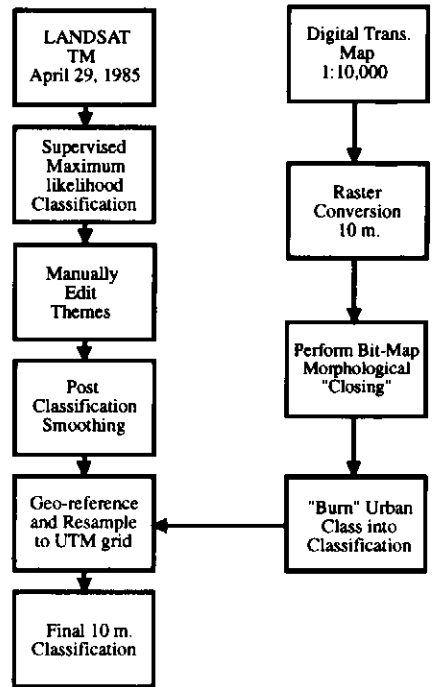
LANDSAT TM April 29, 1985

Supervised Maximum likelihood Classification

Manually Edit Themes

Post Classification Smoothing

Geo-reference and Resample to UTM grid

Final 10 m. Classification

Digital Trans. Map 1:10,000

Raster Conversion 10 m.

Perform Bit-Map Morphological "Closing"

"Burn" Urban Class into Classification